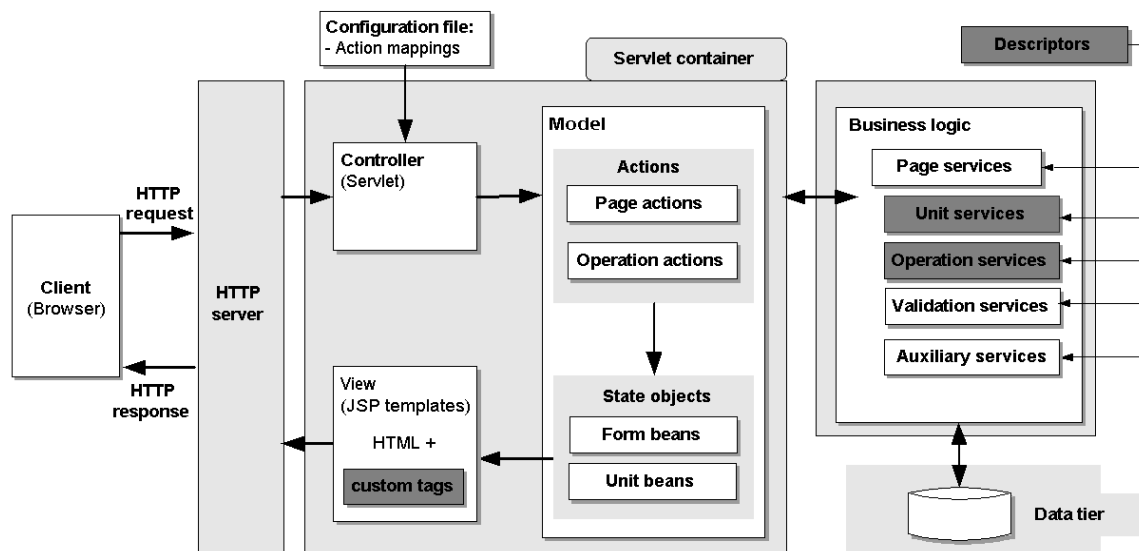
Configuration file:
- Action mappings

Servlet container

Descriptors

HTTP request

Client
(Browser)

HTTP response

HTTP server

Controller
(Servlet)

View
(JSP templates)
HTML +
custom tags

Model

Actions

Page actions

Operation actions

State objects

Form beans

Unit beans

Business logic

Page services

Unit services

Operation services

Validation services

Auxiliary services

Data tier